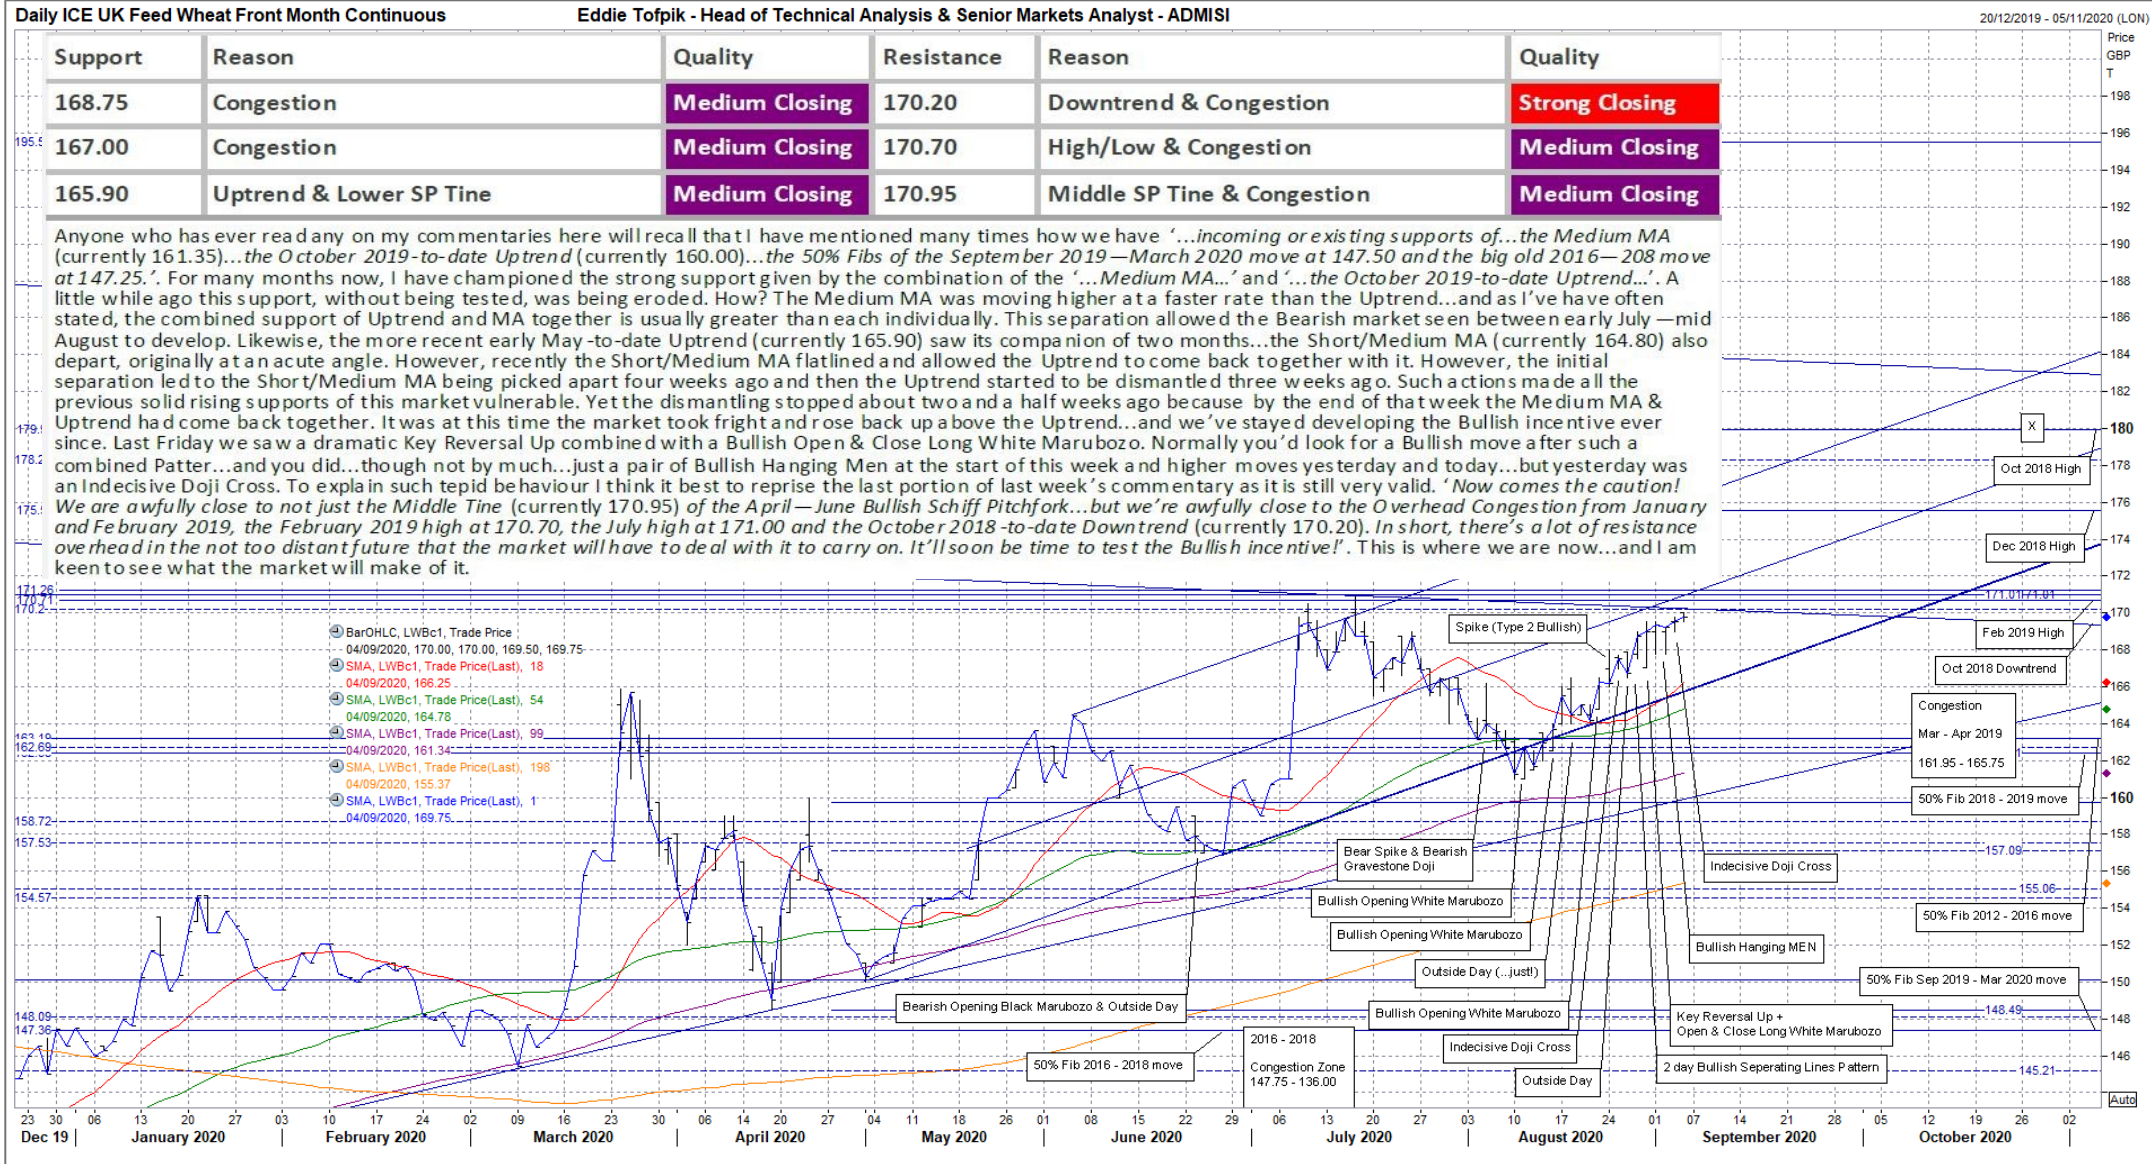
Daily ICE UK Feed Wheat Front Month Continuous    Eddie Tofpik - Head of Technical Analysis & Senior Markets Analyst - ADMISI    20/12/2019 - 05/11/2020 (LON)

| Support | Reason | Quality | Resistance | Reason | Quality |
|---|---|---|---|---|---|
| 168.75 | Congestion | Medium Closing | 170.20 | Downtrend & Congestion | Strong Closing |
| 167.00 | Congestion | Medium Closing | 170.70 | High/Low & Congestion | Medium Closing |
| 165.90 | Uptrend & Lower SP Tine | Medium Closing | 170.95 | Middle SP Tine & Congestion | Medium Closing |

Anyone who has ever read any on my commentaries here will recall that I have mentioned many times how we have '...incoming or existing supports of...the Medium MA (currently 161.35)...the October 2019-to-date Uptrend (currently 160.00)...the 50% Fibs of the September 2019—March 2020 move at 147.50 and the big old 2016—208 move at 147.25.'. For many months now, I have championed the strong support given by the combination of the '...Medium MA...' and '...the October 2019-to-date Uptrend...'. A little while ago this support, without being tested, was being eroded. How? The Medium MA was moving higher at a faster rate than the Uptrend...and as I've have often stated, the combined support of Uptrend and MA together is usually greater than each individually. This separation allowed the Bearish market seen between early July —mid August to develop. Likewise, the more recent early May-to-date Uptrend (currently 165.90) saw its companion of two months...the Short/Medium MA (currently 164.80) also depart, originally at an acute angle. However, recently the Short/Medium MA flatlined and allowed the Uptrend to come back together with it. However, the initial separation led to the Short/Medium MA being picked apart four weeks ago and then the Uptrend started to be dismantled three weeks ago. Such actions made all the previous solid rising supports of this market vulnerable. Yet the dismantling stopped about two and a half weeks ago because by the end of that week the Medium MA & Uptrend had come back together. It was at this time the market took fright and rose back up above the Uptrend...and we've stayed developing the Bullish incentive ever since. Last Friday we saw a dramatic Key Reversal Up combined with a Bullish Open & Close Long White Marubozo. Normally you'd look for a Bullish move after such a combined Patter...and you did...though not by much...just a pair of Bullish Hanging Men at the start of this week and higher moves yesterday and today...but yesterday was an Indecisive Doji Cross. To explain such tepid behaviour I think it best to reprise the last portion of last week's commentary as it is still very valid. 'Now comes the caution! We are awfully close to not just the Middle Tine (currently 170.95) of the April—June Bullish Schiff Pitchfork...but we're awfully close to the Overhead Congestion from January and February 2019, the February 2019 high at 170.70, the July high at 171.00 and the October 2018-to-date Downtrend (currently 170.20). In short, there's a lot of resistance overhead in the not too distant future that the market will have to deal with it to carry on. It'll soon be time to test the Bullish incentive!'. This is where we are now...and I am keen to see what the market will make of it.

Price GBP T
198 196 194 192 190 188 186 184 182 180 178 176 174 172 170 168 166 164 162 160 158 156 154 152 150 148 146

195.5 179. 178.2 175. 171.26 170.71 170.2 163.19 162.69 158.72 157.53 154.57 148.09 147.36

BarOHLC, LWBc1, Trade Price
04/09/2020, 170.00, 170.00, 169.50, 169.75
SMA, LWBc1, Trade Price(Last), 18
04/09/2020, 166.25
SMA, LWBc1, Trade Price(Last), 54
04/09/2020, 164.78
SMA, LWBc1, Trade Price(Last), 99
04/09/2020, 161.34
SMA, LWBc1, Trade Price(Last), 198
04/09/2020, 155.37
SMA, LWBc1, Trade Price(Last), 1
04/09/2020, 169.75

X
Oct 2018 High
Dec 2018 High
171.01/171.01
Spike (Type 2 Bullish)
Feb 2019 High
Oct 2018 Downtrend
Congestion
Mar - Apr 2019
161.95 - 165.75
50% Fib 2018 - 2019 move
Bear Spike & Bearish Gravestone Doji
157.09
Indecisive Doji Cross
155.06
Bullish Opening White Marubozo
50% Fib 2012 - 2016 move
Bullish Opening White Marubozo
Bullish Hanging MEN
Outside Day (...just!)
50% Fib Sep 2019 - Mar 2020 move
Bearish Opening Black Marubozo & Outside Day
Bullish Opening White Marubozo
148.49
Key Reversal Up + Open & Close Long White Marubozo
2016 - 2018
Congestion Zone
147.75 - 136.00
Indecisive Doji Cross
50% Fib 2016 - 2018 move
2 day Bullish Seperating Lines Pattern
145.21
Outside Day
Auto

23 30 06 13 20 27 03 10 17 24 02 09 16 23 30 06 14 20 27 04 11 18 26 01 08 15 22 29 06 13 20 27 03 10 17 24 01 07 14 21 28 05 12 19 26 02
Dec 19 | January 2020 | February 2020 | March 2020 | April 2020 | May 2020 | June 2020 | July 2020 | August 2020 | September 2020 | October 2020